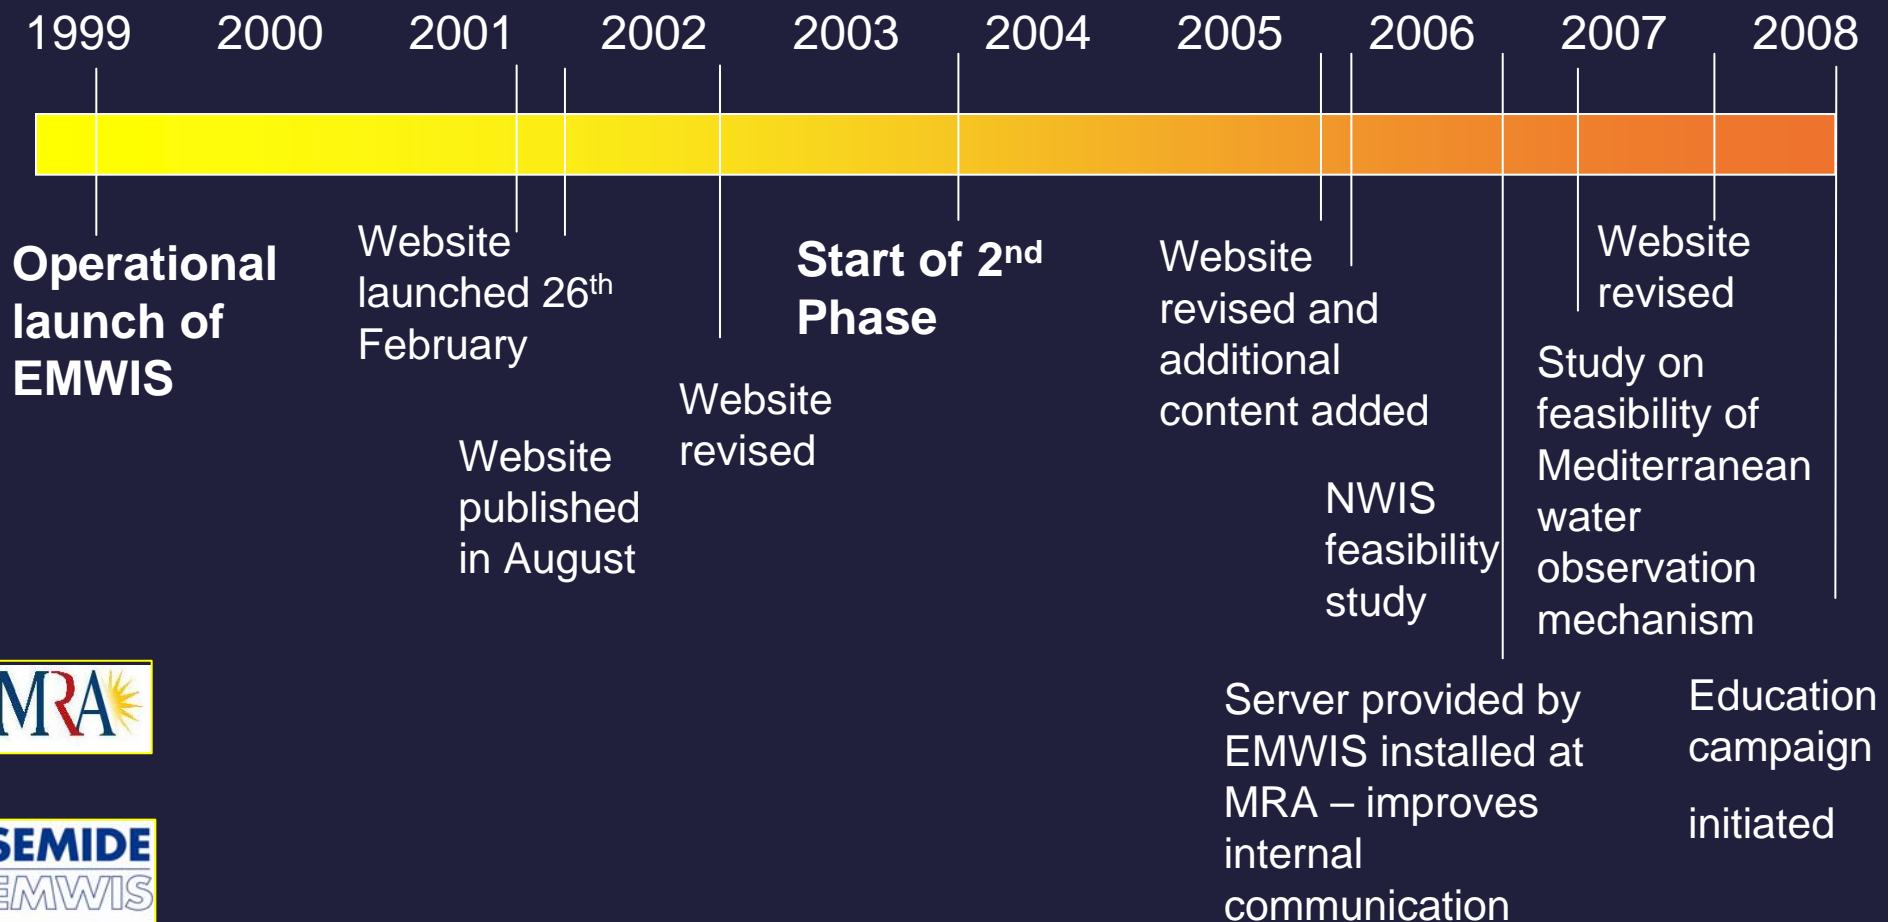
1999 2000 2001 2002 2003 2004 2005 2006 2007 2008

Operational launch of EMWIS

Website launched 26$^{th}$ February

Website published in August

Website revised

Start of 2$^{nd}$ Phase

Website revised and additional content added

NWIS feasibility study

Server provided by EMWIS installed at MRA – improves internal communication

Website revised

Study on feasibility of Mediterranean water observation mechanism

Education campaign

initiated

MRA

SEMIDE
EMWIS